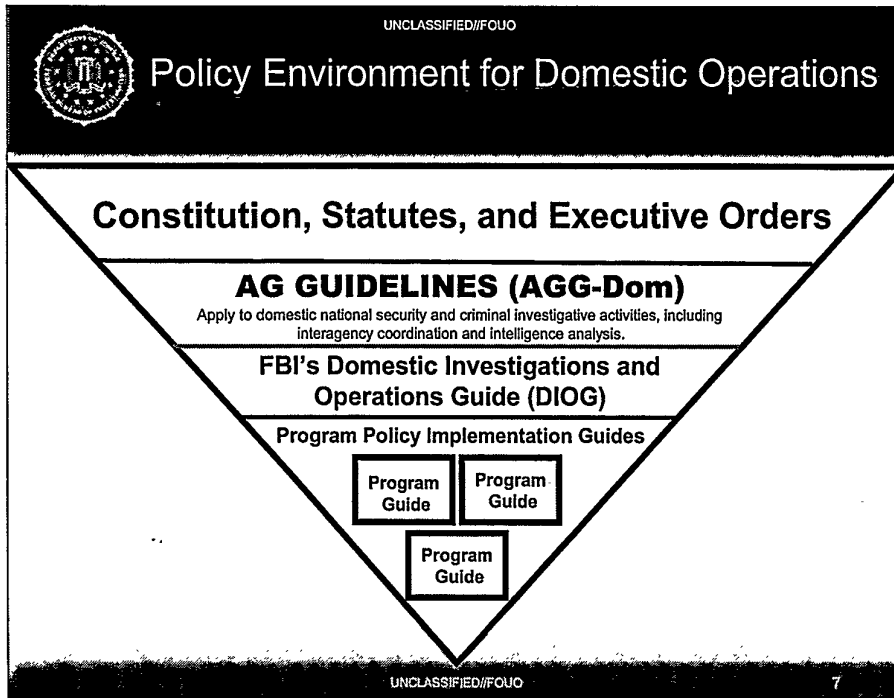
UNCLASSIFIED//FOUO

Policy Environment for Domestic Operations

Constitution, Statutes, and Executive Orders

AG GUIDELINES (AGG-Dom)

Apply to domestic national security and criminal investigative activities, including interagency coordination and intelligence analysis.

FBI's Domestic Investigations and Operations Guide (DIOG)

Program Policy Implementation Guides

Program Guide

Program Guide

Program Guide

UNCLASSIFIED//FOUO

7